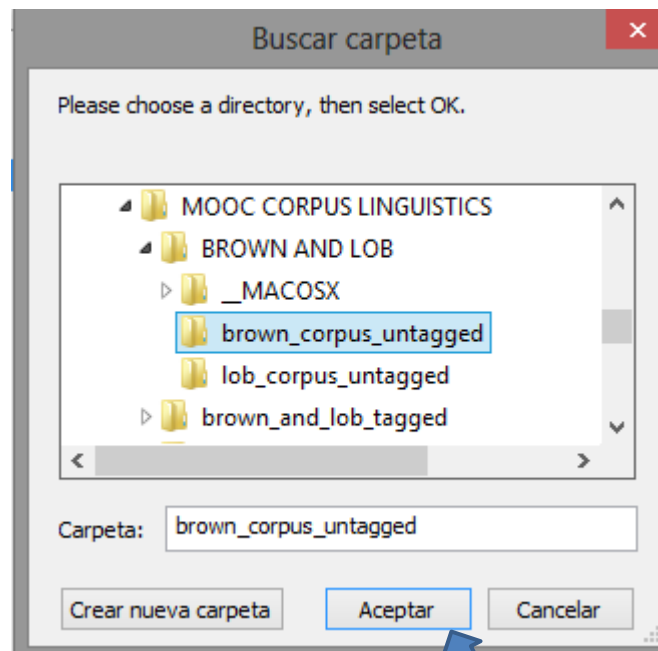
Buscar carpeta

Please choose a directory, then select OK.

MOOC CORPUS LINGUISTICS
BROWN AND LOB
__MACOSX
brown_corpus_untagged
lob_corpus_untagged
brown_and_lob_tagged

Carpeta: brown_corpus_untagged

Crear nueva carpeta
Aceptar
Cancelar